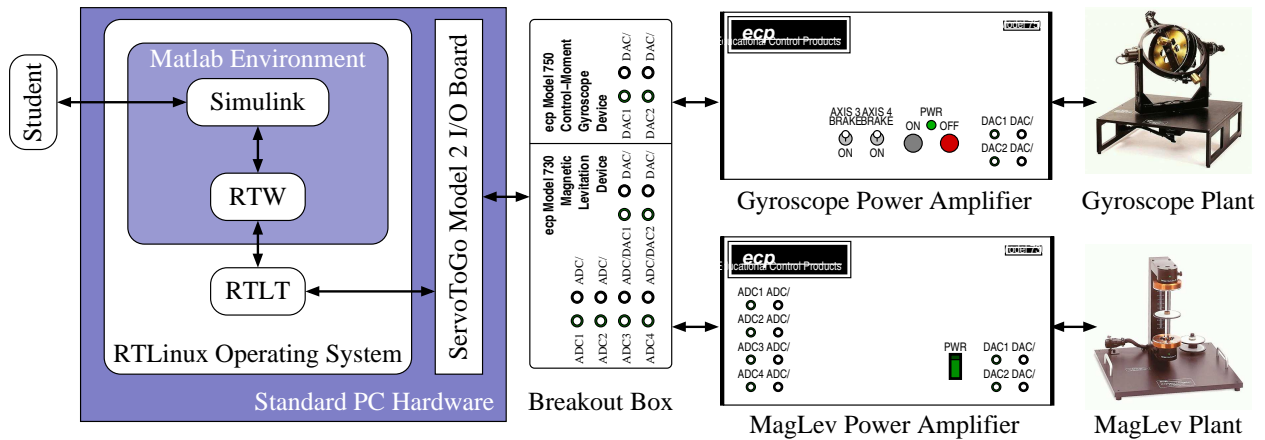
Student

Matlab Environment

Simulink

RTW

RTLT

RTLinux Operating System

Standard PC Hardware

ServoToGo Model 2 I/O Board

ecp Model 750 Control-Moment Gyroscope Device

DAC1 DAC/

DAC2 DAC/

ecp Model 730 Magnetic Levitation Device

DAC/ DAC/

ADC/DAC1 ADC/DAC2

ADC1 ADC/

ADC2 ADC/

ADC3 ADC/

ADC4 ADC/

Breakout Box

ecp
Educational Control Products

AXIS 3 BRAKE ON

AXIS 4 BRAKE ON

PWR
ON OFF

DAC1 DAC/
DAC2 DAC/

Gyroscope Power Amplifier

Gyroscope Plant

ecp
Educational Control Products

ADC1 ADC/
ADC2 ADC/
ADC3 ADC/
ADC4 ADC/

PWR

DAC1 DAC/
DAC2 DAC/

MagLev Power Amplifier

MagLev Plant